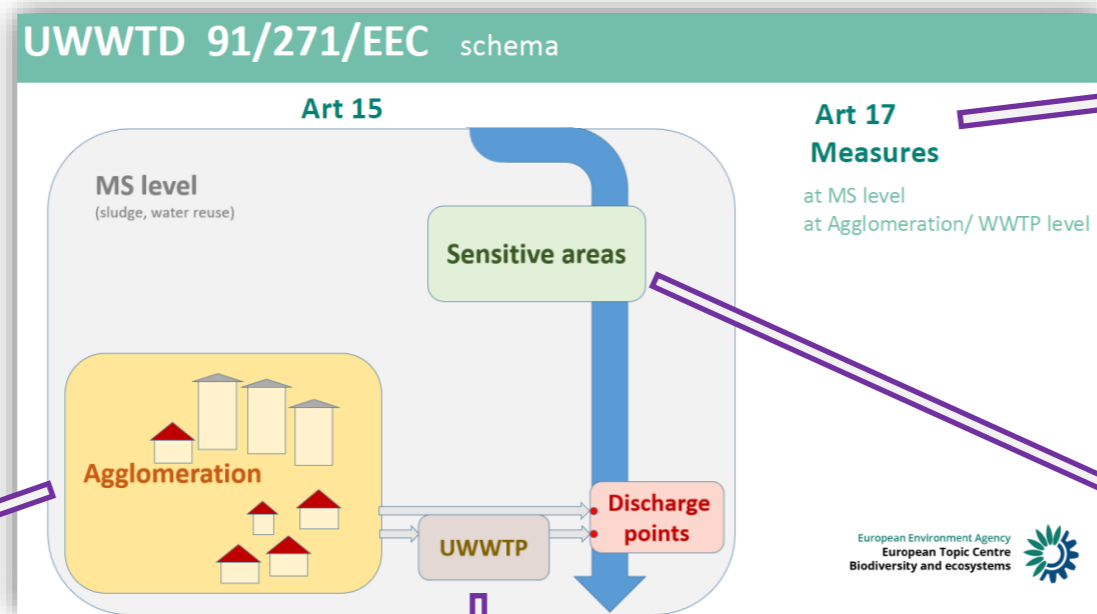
UWWTD 91/271/EEC schema

Art 15

MS level
(sludge, water reuse)

Sensitive areas

Agglomeration

UWWTP

Discharge points

Art 17
Measures

at MS level
at Agglomeration/ WWTP level

European Environment Agency
European Topic Centre
Biodiversity and ecosystems